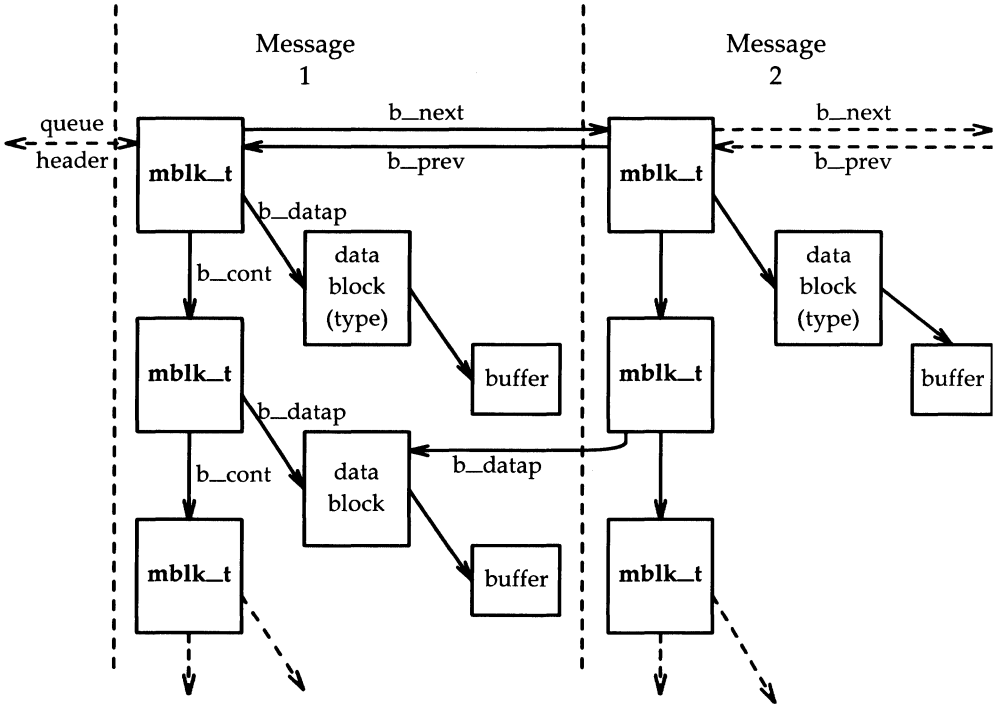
Message 1

Message 2

queue header

b_next

b_prev

b_next

b_prev

mblk_t

mblk_t

b_datap

b_cont

data block (type)

data block (type)

mblk_t

buffer

mblk_t

buffer

b_datap

b_datap

b_cont

data block

mblk_t

buffer

mblk_t